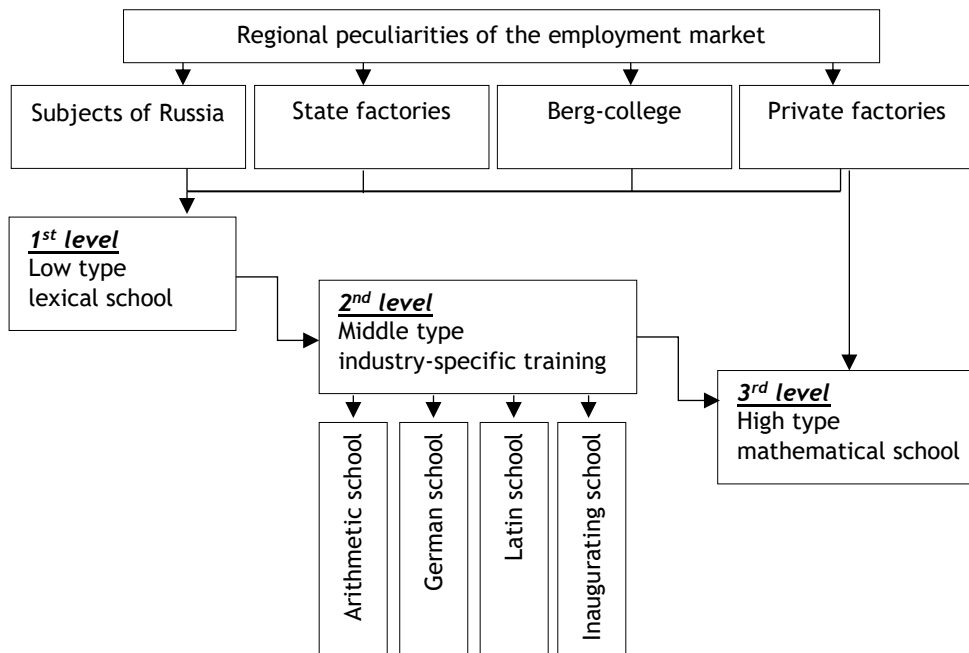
Regional peculiarities of the employment market

Subjects of Russia

State factories

Berg-college

Private factories

***1st level***
Low type
lexical school

***2nd level***
Middle type
industry-specific training

***3rd level***
High type
mathematical school

Arithmetic school

German school

Latin school

Inaugurating school